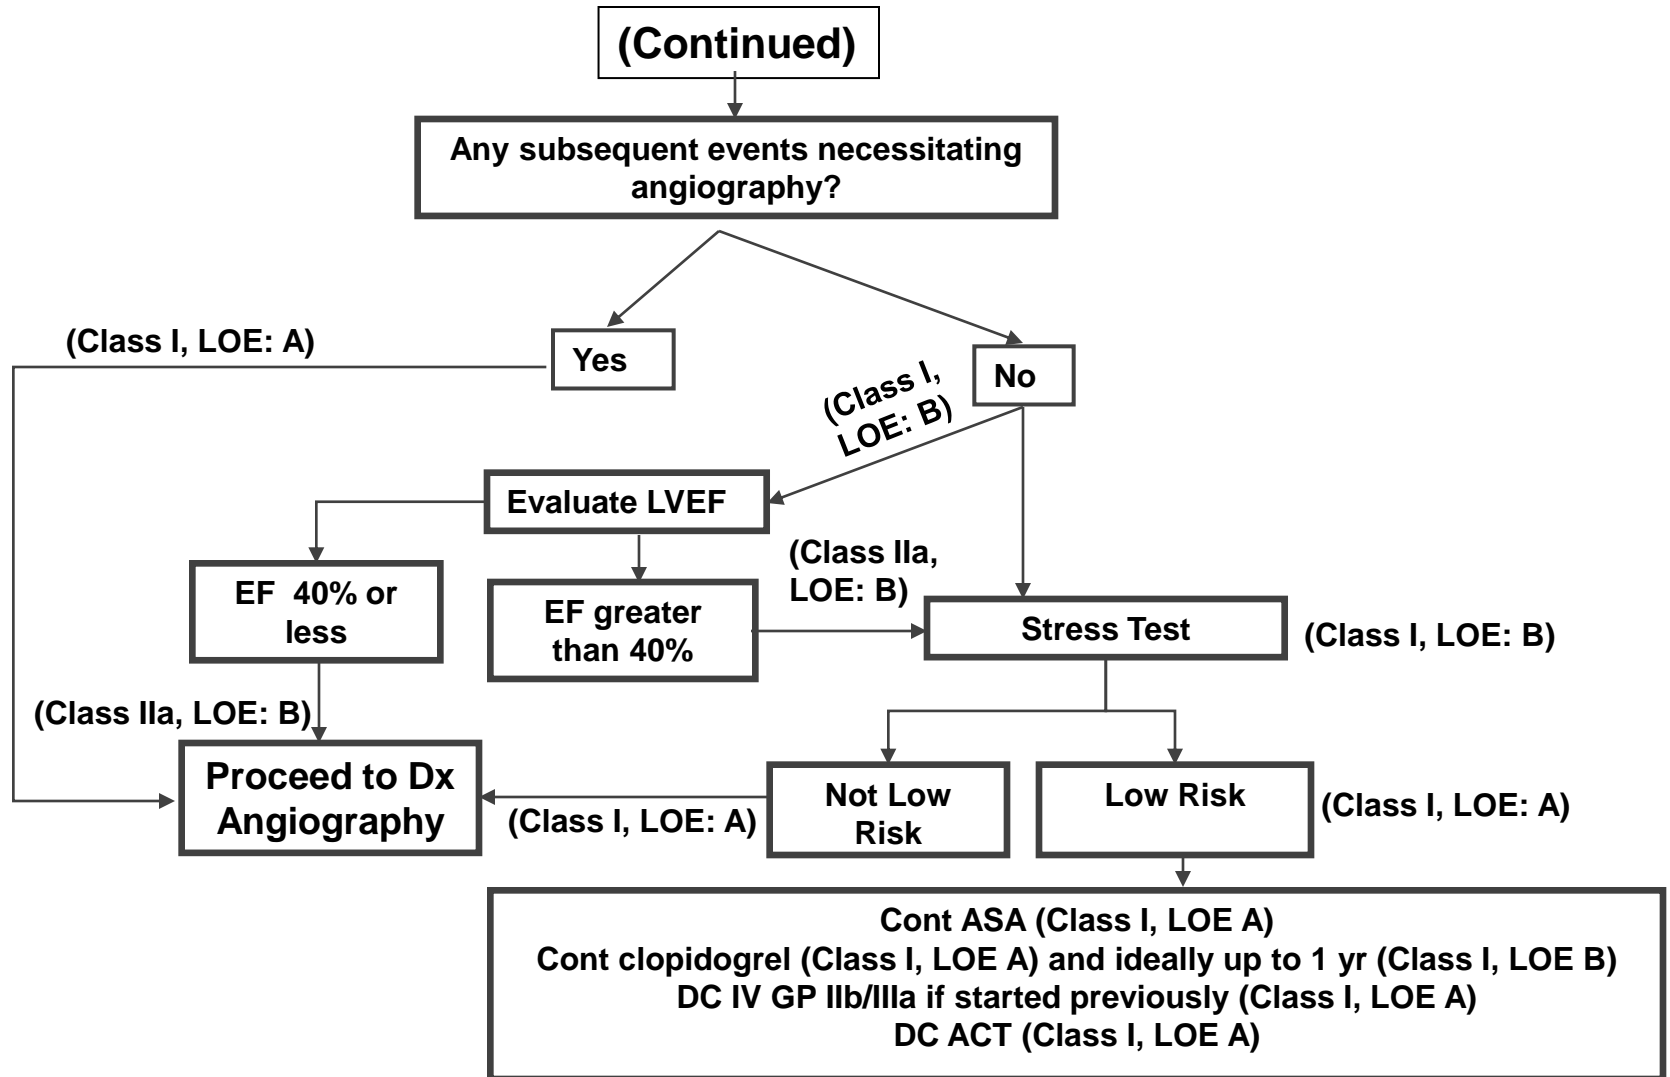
(Continued)

Any subsequent events necessitating angiography?

(Class I, LOE: A)

Yes

No

(Class I, LOE: B)

Evaluate LVEF

EF 40% or less

EF greater than 40%

(Class IIa, LOE: B)

Stress Test

(Class I, LOE: B)

(Class IIa, LOE: B)

Proceed to Dx Angiography

(Class I, LOE: A)

Not Low Risk

Low Risk

(Class I, LOE: A)

Cont ASA (Class I, LOE A)
Cont clopidogrel (Class I, LOE A) and ideally up to 1 yr (Class I, LOE B)
DC IV GP IIb/IIIa if started previously (Class I, LOE A)
DC ACT (Class I, LOE A)